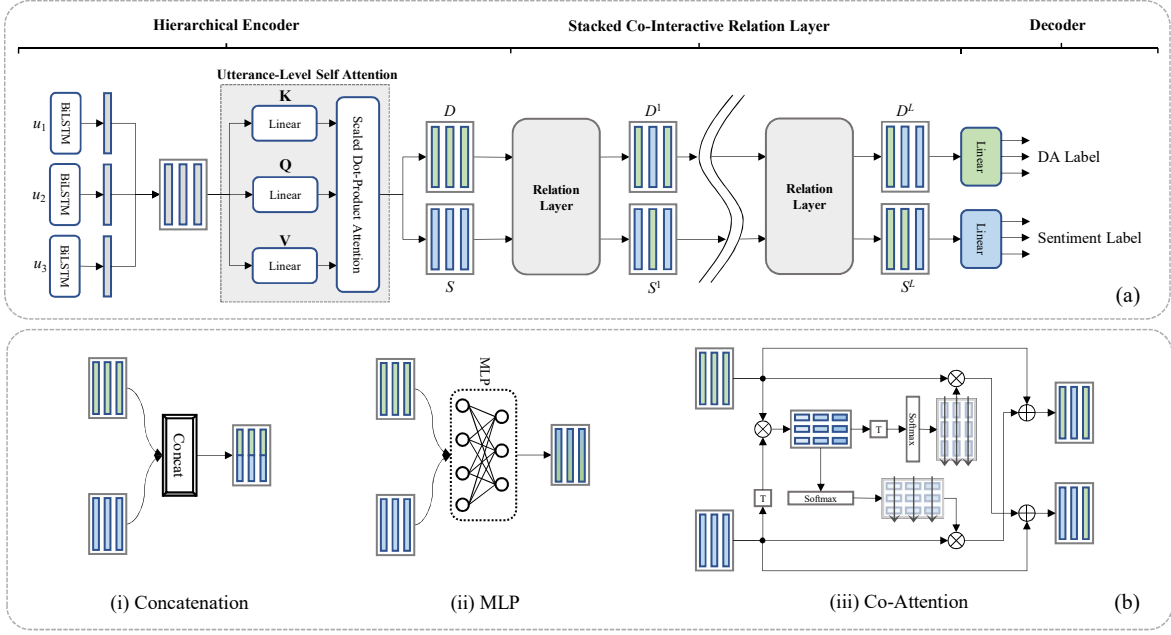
Hierarchical Encoder

Stacked Co-Interactive Relation Layer

Decoder

Utterance-Level Self Attention

$u_1$

$u_2$

$u_3$

BiLSTM

BiLSTM

BiLSTM

K

Q

V

Linear

Linear

Linear

Scaled Dot-Product Attention

$D$

$S$

Relation Layer

$D^1$

$S^1$

Relation Layer

$D^L$

$S^L$

Linear

Linear

DA Label

Sentiment Label

(a)

Concat

(i) Concatenation

MLP

(ii) MLP

T

Softmax

T

Softmax

(iii) Co-Attention

(b)